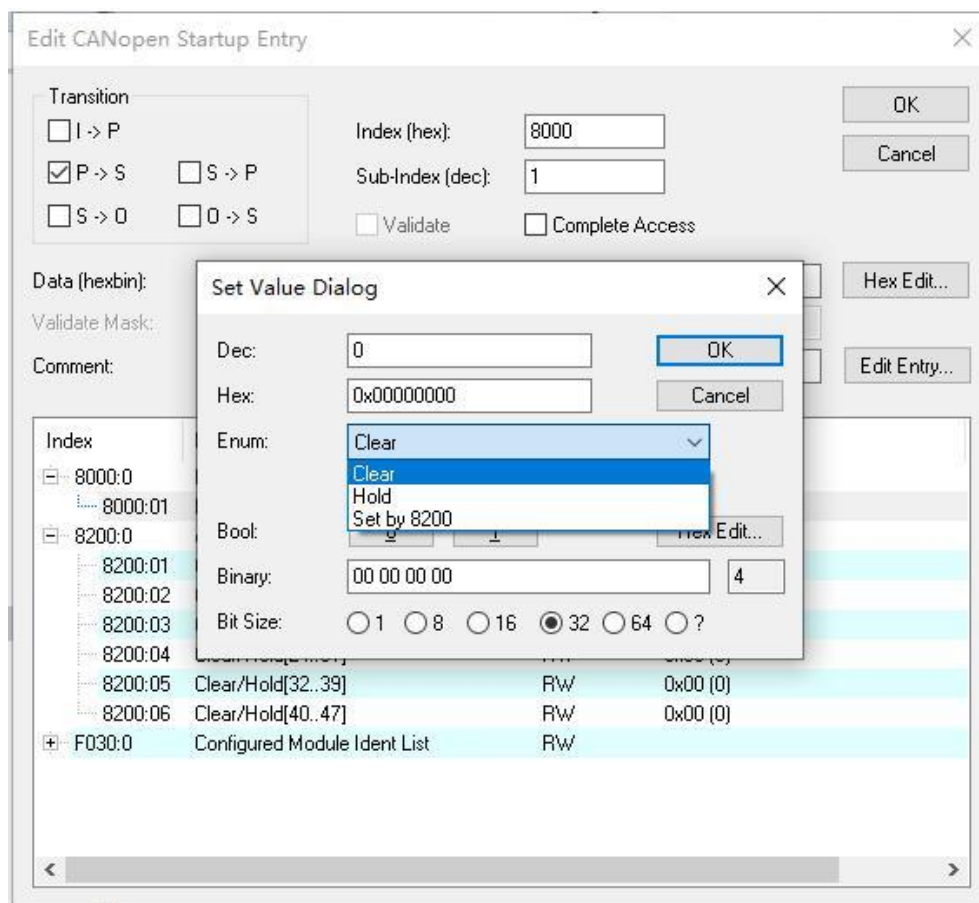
Edit CANopen Startup Entry

Transition
I -> P
P -> S
S -> P
S -> O
O -> S

Index (hex): 8000
Sub-Index (dec): 1
Validate
Complete Access

OK
Cancel

Data (hexbin):
Validate Mask:
Comment:

Hex Edit...
Edit Entry...

Set Value Dialog

Dec: 0
Hex: 0x00000000
Enum: Clear
Clear
Hold
Set by 8200
Bool:
Binary: 00 00 00 00
4
Bit Size: 1 8 16 32 64 ?

OK
Cancel
Hex Edit...

| Index | | | |
|---|---|---|---|
| 8000:0 | | | |
| 8000:01 | | | |
| 8200:0 | | | |
| 8200:01 | | | |
| 8200:02 | | | |
| 8200:03 | | | |
| 8200:04 | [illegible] | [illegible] | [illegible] |
| 8200:05 | Clear/Hold[32..39] | RW | 0x00 (0) |
| 8200:06 | Clear/Hold[40..47] | RW | 0x00 (0) |
| F030:0 | Configured Module Ident List | RW | |